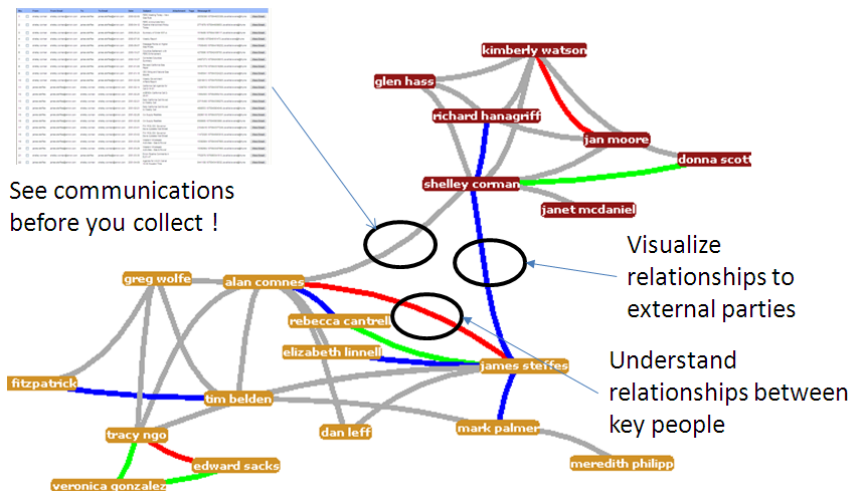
See communications before you collect !

kimberly watson

glen hass

richard hanagriff

jan moore

donna scott

shelley corman

janet mcdaniel

Visualize relationships to external parties

greg wolfe

alan comnes

rebecca cantrell

elizabeth linnell

james steffes

Understand relationships between key people

fitzpatrick

tim belden

tracy ngo

dan leff

mark palmer

edward sacks

meredith philipp

veronica gonzalez